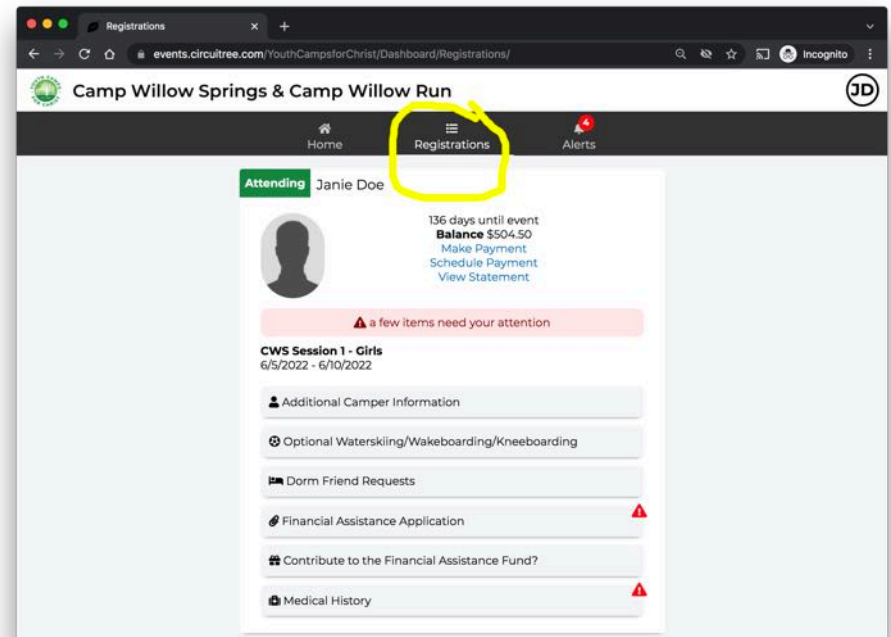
Registrations

events.circuitree.com/YouthCampsforChrist/Dashboard/Registrations/

Incognito

Camp Willow Springs & Camp Willow Run

JD

Home

Registrations

4

Alerts

Attending Janie Doe

136 days until event
Balance $504.50
Make Payment
Schedule Payment
View Statement

a few items need your attention

CWS Session 1 - Girls
6/5/2022 - 6/10/2022

Additional Camper Information

Optional Waterskiing/Wakeboarding/Kneeboarding

Dorm Friend Requests

Financial Assistance Application

Contribute to the Financial Assistance Fund?

Medical History